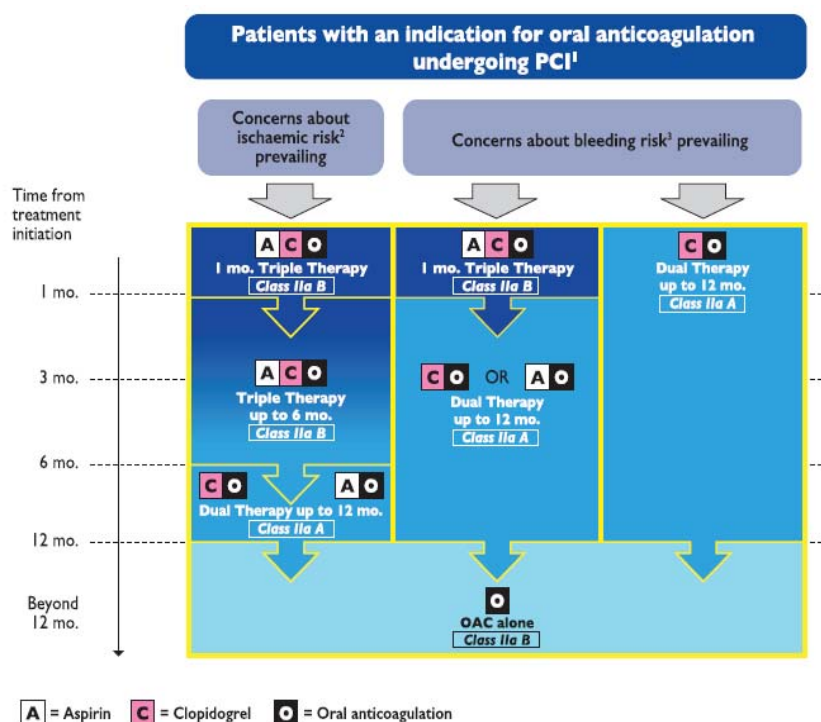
Patients with an indication for oral anticoagulation undergoing PCI$^1$

Concerns about ischaemic risk$^2$ prevailing

Concerns about bleeding risk$^3$ prevailing

Time from treatment initiation

1 mo.

3 mo.

6 mo.

12 mo.

Beyond 12 mo.

A C O
1 mo. Triple Therapy
Class IIa B

A C O
Triple Therapy up to 6 mo.
Class IIa B

C O A O
Dual Therapy up to 12 mo.
Class IIa A

A C O
1 mo. Triple Therapy
Class IIa B

C O OR A O
Dual Therapy up to 12 mo.
Class IIa A

C O
Dual Therapy up to 12 mo.
Class IIa A

O
OAC alone
Class IIa B

A = Aspirin C = Clopidogrel O = Oral anticoagulation